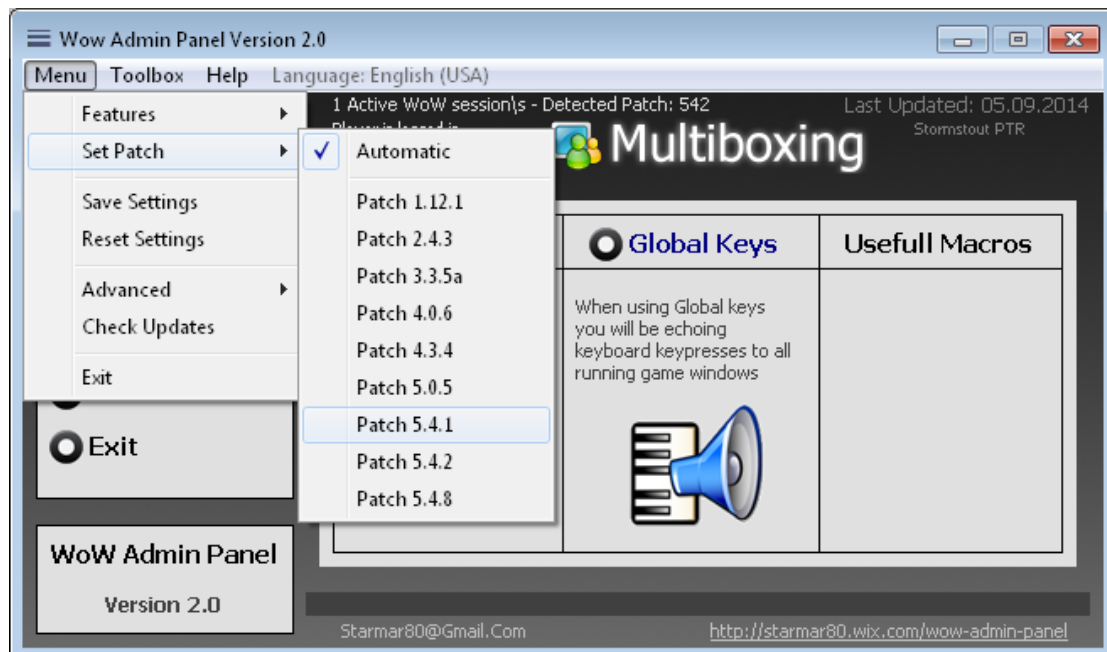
Wow Admin Panel Version 2.0

Menu Toolbox Help Language: English (USA)

Features
Set Patch
Save Settings
Reset Settings
Advanced
Check Updates
Exit

✓ Automatic
Patch 1.12.1
Patch 2.4.3
Patch 3.3.5a
Patch 4.0.6
Patch 4.3.4
Patch 5.0.5
Patch 5.4.1
Patch 5.4.2
Patch 5.4.8

1 Active WoW session\s - Detected Patch: 542
Player is logged in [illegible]

Last Updated: 05.09.2014
Stormstout PTR

Multiboxing

Global Keys

Usefull Macros

When using Global keys you will be echoing keyboard keypresses to all running game windows

Exit

WoW Admin Panel
Version 2.0

Starmar80@Gmail.Com

http://starmar80.wix.com/wow-admin-panel